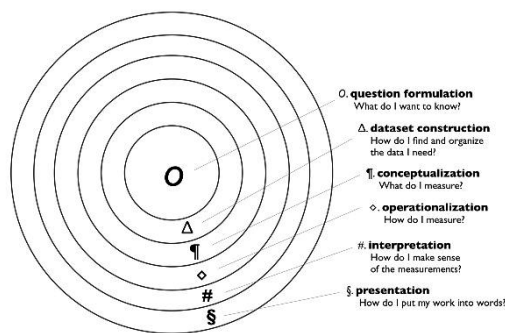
O
Δ
¶
◇
#
§

O. question formulation
What do I want to know?

Δ. dataset construction
How do I find and organize the data I need?

¶. conceptualization
What do I measure?

◇. operationalization
How do I measure?

#. interpretation
How do I make sense of the measurements?

§. presentation
How do I put my work into words?